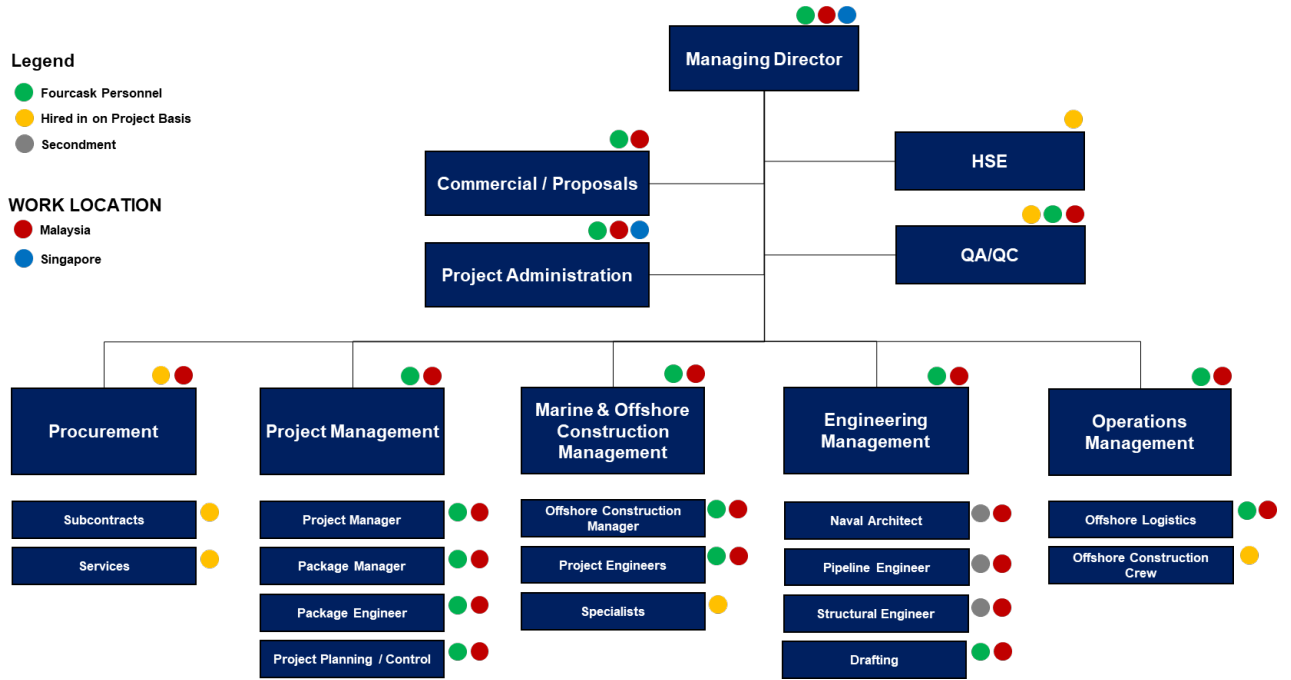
Legend
Fourcask Personnel
Hired in on Project Basis
Secondment

WORK LOCATION
Malaysia
Singapore

Managing Director

Commercial / Proposals

Project Administration

HSE

QA/QC

Procurement

Subcontracts

Services

Project Management

Project Manager

Package Manager

Package Engineer

Project Planning / Control

Marine & Offshore Construction Management

Offshore Construction Manager

Project Engineers

Specialists

Engineering Management

Naval Architect

Pipeline Engineer

Structural Engineer

Drafting

Operations Management

Offshore Logistics

Offshore Construction Crew